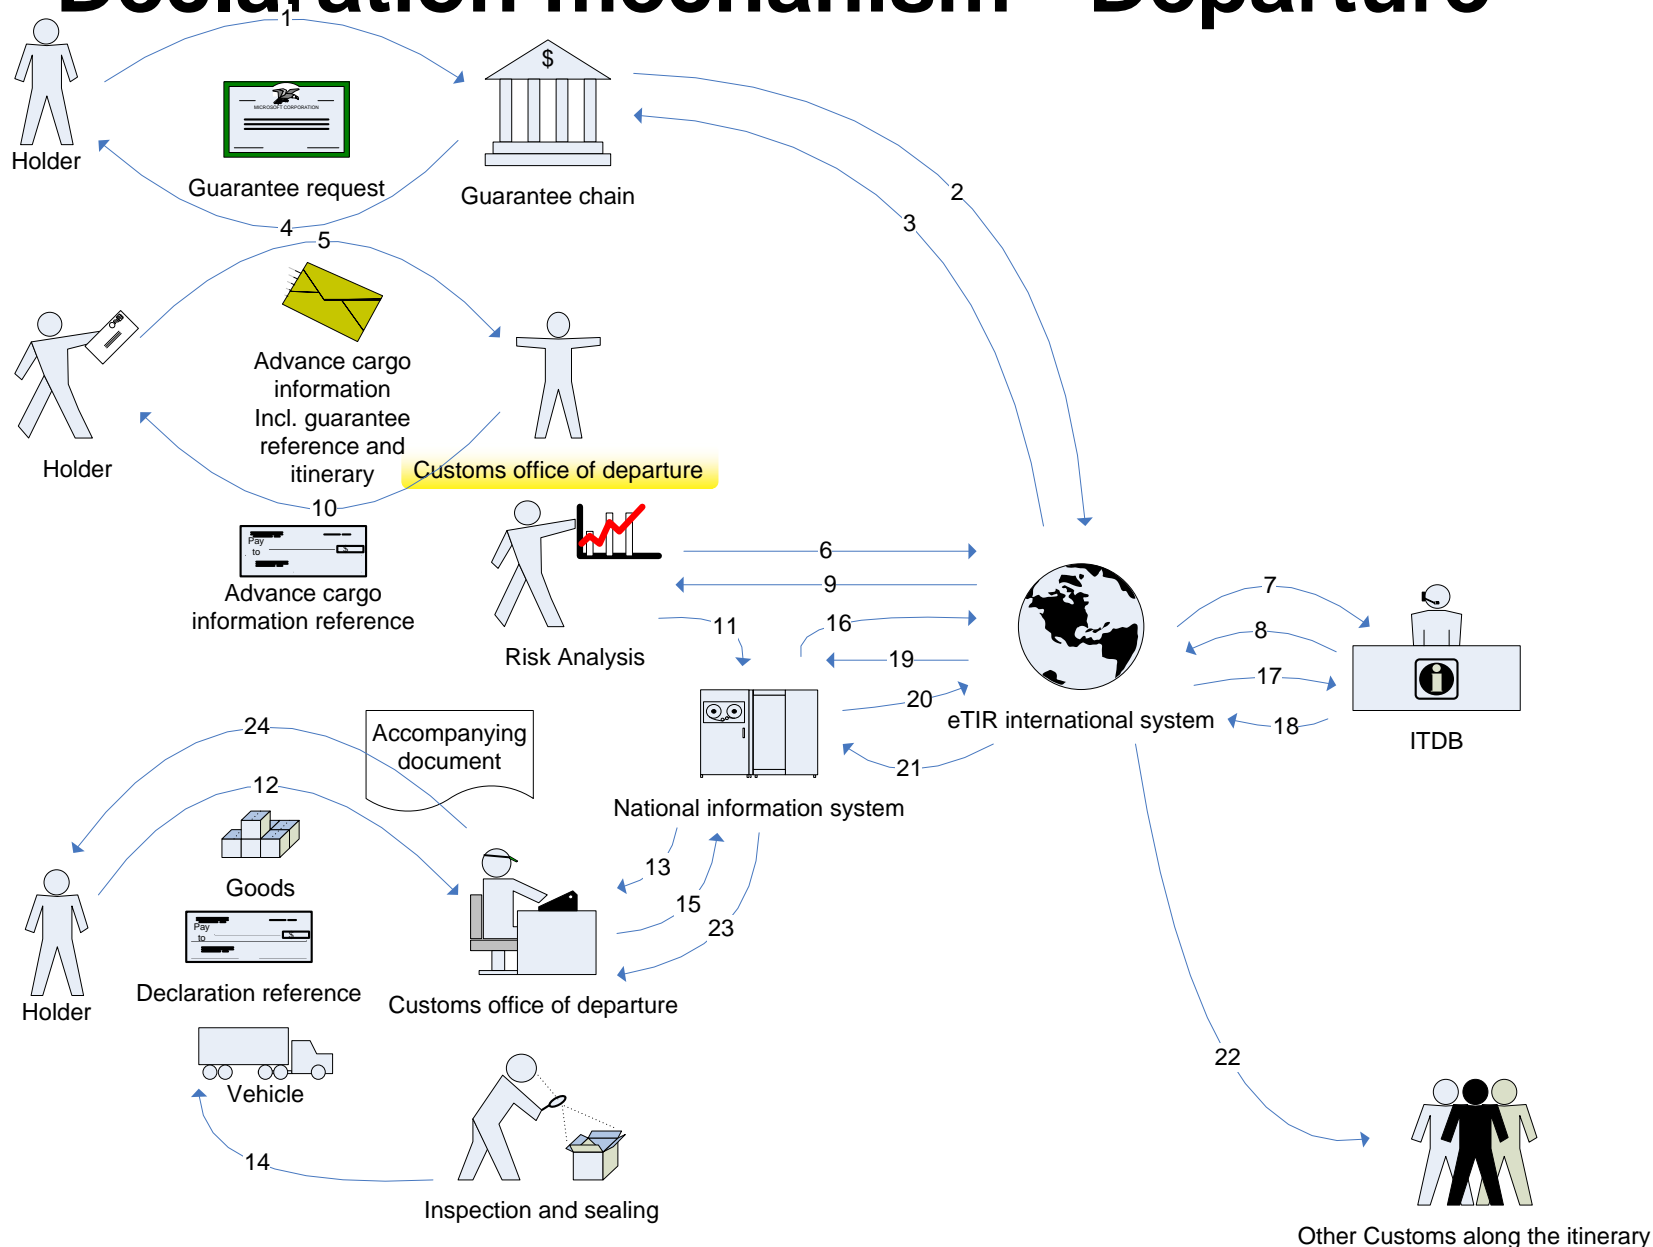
Declaration mechanism – Departure

1

Holder

MICROSOFT CORPORATION

Guarantee request

$

Guarantee chain

2

3

4

5

Holder

Advance cargo information Incl. guarantee reference and itinerary

Customs office of departure

10

Pay to

Advance cargo information reference

Risk Analysis

6

9

11

16

19

20

21

eTIR international system

7

8

17

18

ITDB

National information system

24

Accompanying document

12

Goods

Pay to

Declaration reference

Holder

13

15

23

Customs office of departure

Vehicle

14

Inspection and sealing

22

Other Customs along the itinerary